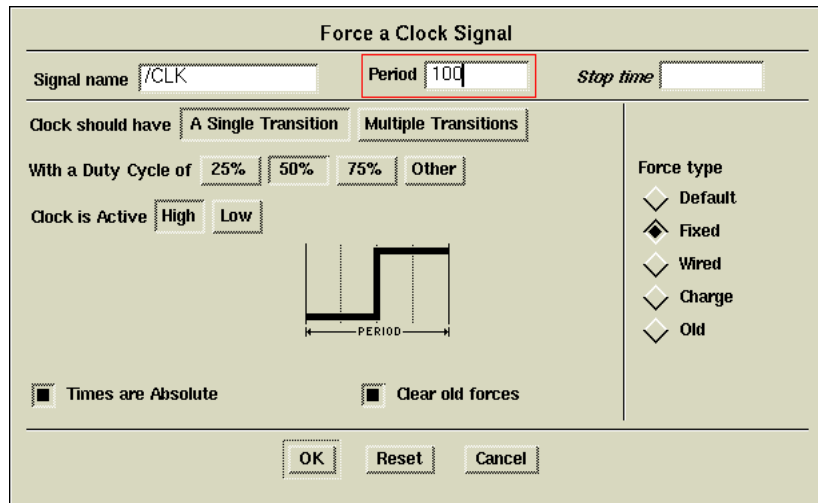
Force a Clock Signal

Signal name /CLK

Period 100

Stop time

Clock should have A Single Transition Multiple Transitions

With a Duty Cycle of 25% 50% 75% Other

Clock is Active High Low

PERIOD

Force type

Default

Fixed

Wired

Charge

Old

Times are Absolute

Clear old forces

OK Reset Cancel